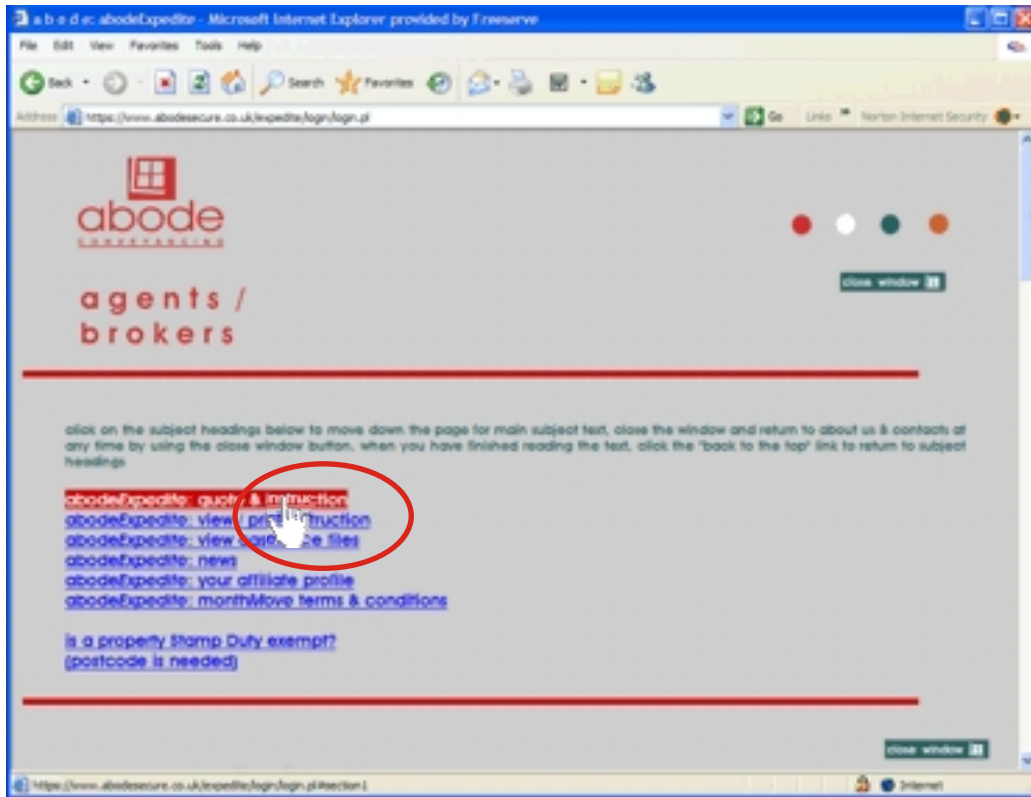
a b o d e: abodeExpedite - Microsoft Internet Explorer provided by Freeserve

File Edit View Favorites Tools Help

Back Search Favorites

Address https://www.abodesecure.co.uk/expedite/login/login.pl Go Links Norton Internet Security

abode
CONVEYANCING

close window

agents / brokers

click on the subject headings below to move down the page for main subject text, close the window and return to about us & contacts at any time by using the close window button. when you have finished reading the text, click the "back to the top" link to return to subject headings

abodeExpedite: quote & instruction
abodeExpedite: view / print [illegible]truction
abodeExpedite: view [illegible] files
abodeExpedite: news
abodeExpedite: your affiliate profile
abodeExpedite: monthMove terms & conditions

is a property Stamp Duty exempt?
(postcode is needed)

close window

https://www.abodesecure.co.uk/expedite/login/login.pl#section1 Internet